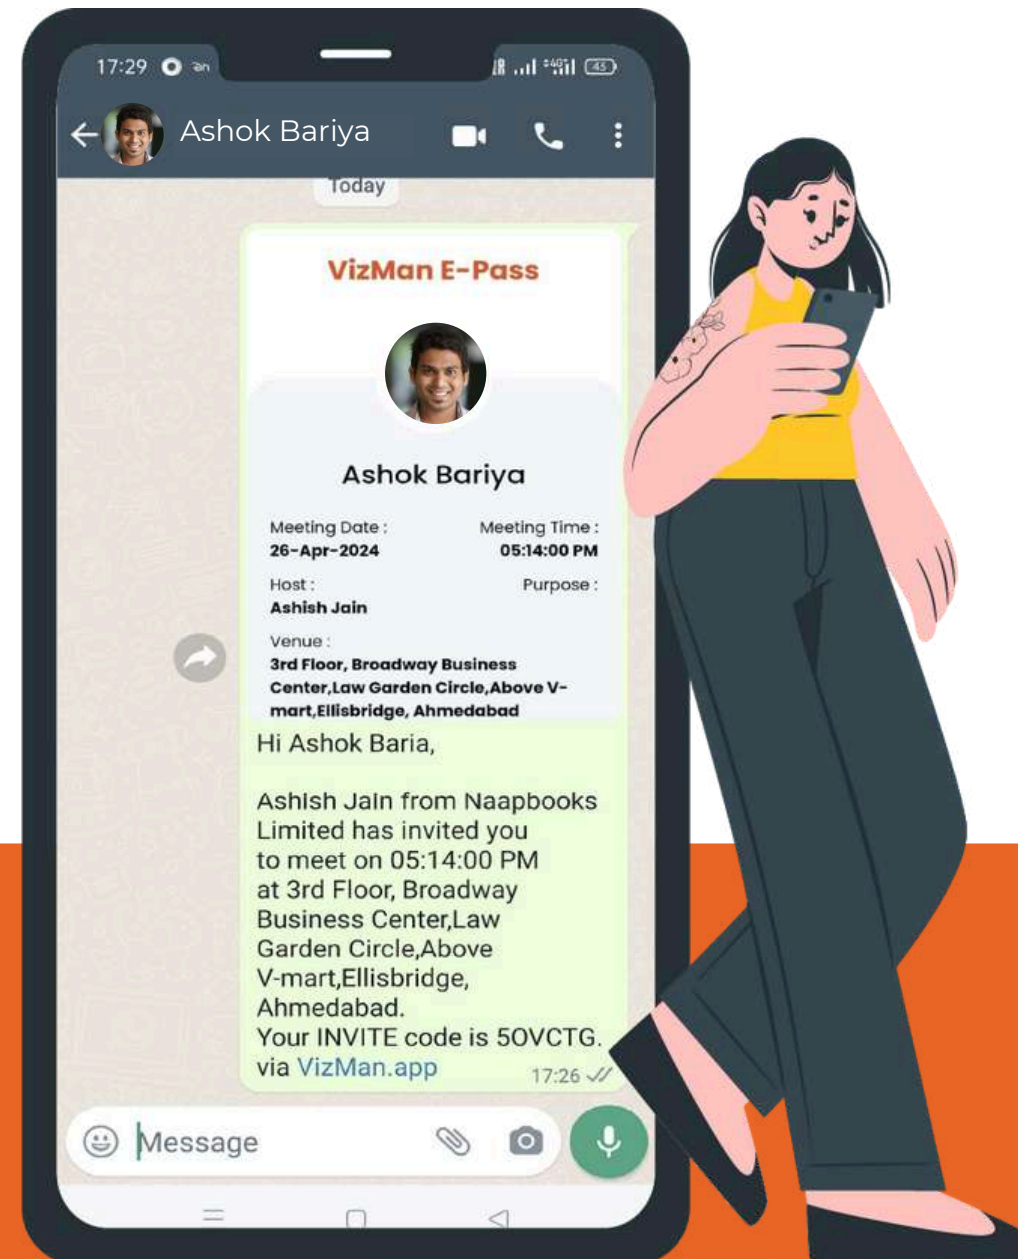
17:29

45

Ashok Bariya

Today

VizMan E-Pass

Ashok Bariya

Meeting Date :
26-Apr-2024

Meeting Time :
05:14:00 PM

Host :
Ashish Jain

Purpose :

Venue :
3rd Floor, Broadway Business Center,Law Garden Circle,Above V-mart,Ellisbridge, Ahmedabad

Hi Ashok Baria,

Ashish Jain from Naapbooks Limited has invited you to meet on 05:14:00 PM at 3rd Floor, Broadway Business Center,Law Garden Circle,Above V-mart,Ellisbridge, Ahmedabad.
Your INVITE code is 5OVCTG.
via VizMan.app

17:26

Message